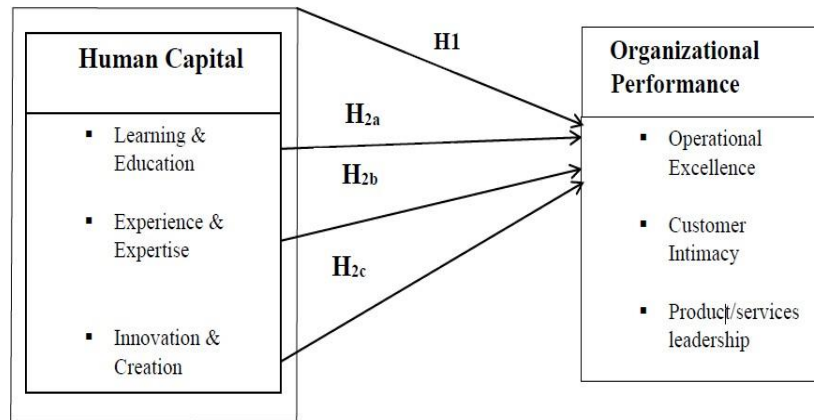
Human Capital

▪ Learning & Education

▪ Experience & Expertise

▪ Innovation & Creation

H1

$H_{2a}$

$H_{2b}$

$H_{2c}$

Organizational Performance

▪ Operational Excellence

▪ Customer Intimacy

▪ Product/services leadership